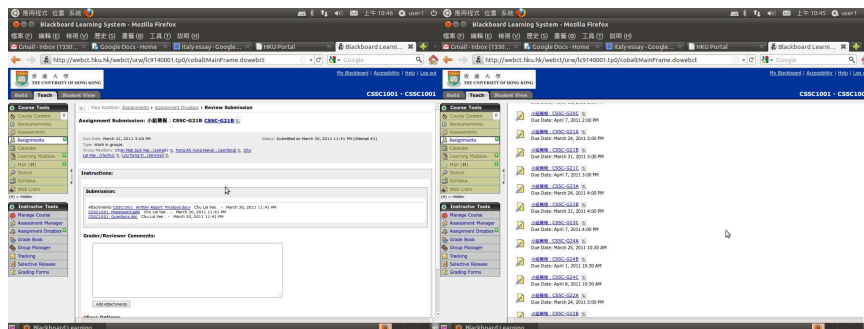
應用程式 位置 系統
上午 10:46 user1
Blackboard Learning System - Mozilla Firefox
檔案(F) 編輯(E) 檢視(V) 歷史(S) 書籤(B) 工具(T) 說明(H)
Gmail - Inbox (1330... | Google Docs - Home | Italy essay - Google... | HKU Portal | Blackboard Learni...
http://webct.hku.hk/webct/urw/lc9140001.tp0/cobaltMainFrame.dowebct
Google
香港大學 THE UNIVERSITY OF HONG KONG
My Blackboard | Accessibility | Help | Log out
Build Teach Student View
CSSC1001 - CSSC1001
Course Tools
Course Content
Announcements
Assessments
Assignments
Calendar
Learning Modules
Mail
Search
Syllabus
Web Links
Hidden
Instructor Tools
Manage Course
Assessment Manager
Assignment Dropbox
Grade Book
Group Manager
Tracking
Selective Release
Grading Forms
Your location: Assignments > Assignment Dropbox > Review Submission
Assignment Submission: 小組專輯 : CSSC-C21B CSSC-C21B
Due Date: March 31, 2011 3:00 PM
Status: Submitted on March 30, 2011 11:41 PM (Attempt #1)
Type: Work in groups
Group Members: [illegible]
Instructions:
Submission:
Attachments: CSSC1001 Written Report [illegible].docx Chu Lai Yee ... March 30, 2011 11:41 PM
CSSC1001 Powerpoint.pptx Chu Lai Yee ... March 30, 2011 11:41 PM
CSSC1001 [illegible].doc Chu Lai Yee ... March 30, 2011 11:41 PM
Grader/Reviewer Comments:
Add Attachments
Blackboard Learning

應用程式 位置 系統
上午 10:45 user1
Blackboard Learning System - Mozilla Firefox
檔案(F) 編輯(E) 檢視(V) 歷史(S) 書籤(B) 工具(T) 說明(H)
Gmail - Inbox (1330... | Google Docs - Home | Italy essay - Google... | HKU Portal | Blackboard Learni...
http://webct.hku.hk/webct/urw/lc9140001.tp0/cobaltMainFrame.dowebct
Google
香港大學 THE UNIVERSITY OF HONG KONG
My Blackboard | Accessibility | Help | Log out
Build Teach Student View
CSSC1001 - CSSC1001
Course Tools
Course Content
Announcements
Assessments
Assignments
Calendar
Learning Modules
Mail
Search
Syllabus
Web Links
Hidden
Instructor Tools
Manage Course
Assessment Manager
Assignment Dropbox
Grade Book
Group Manager
Tracking
Selective Release
Grading Forms
小組專輯 : CSSC-C20C
Due Date: April 7, 2011 3:00 PM
小組專輯 : CSSC-C21A
Due Date: March 24, 2011 3:00 PM
小組專輯 : CSSC-C21B
Due Date: March 31, 2011 3:00 PM
小組專輯 : CSSC-C21C
Due Date: April 7, 2011 3:00 PM
小組專輯 : CSSC-C23A
Due Date: March 24, 2011 4:00 PM
小組專輯 : CSSC-C23B
Due Date: March 31, 2011 4:00 PM
小組專輯 : CSSC-C23C
Due Date: April 7, 2011 4:00 PM
小組專輯 : CSSC-C24A
Due Date: March 25, 2011 10:30 AM
小組專輯 : CSSC-C24B
Due Date: April 1, 2011 10:30 AM
小組專輯 : CSSC-C24C
Due Date: April 8, 2011 10:30 AM
小組專輯 : CSSC-C25A
Due Date: March 24, 2011 3:00 PM
小組專輯 : CSSC-C25B
Blackboard Learning